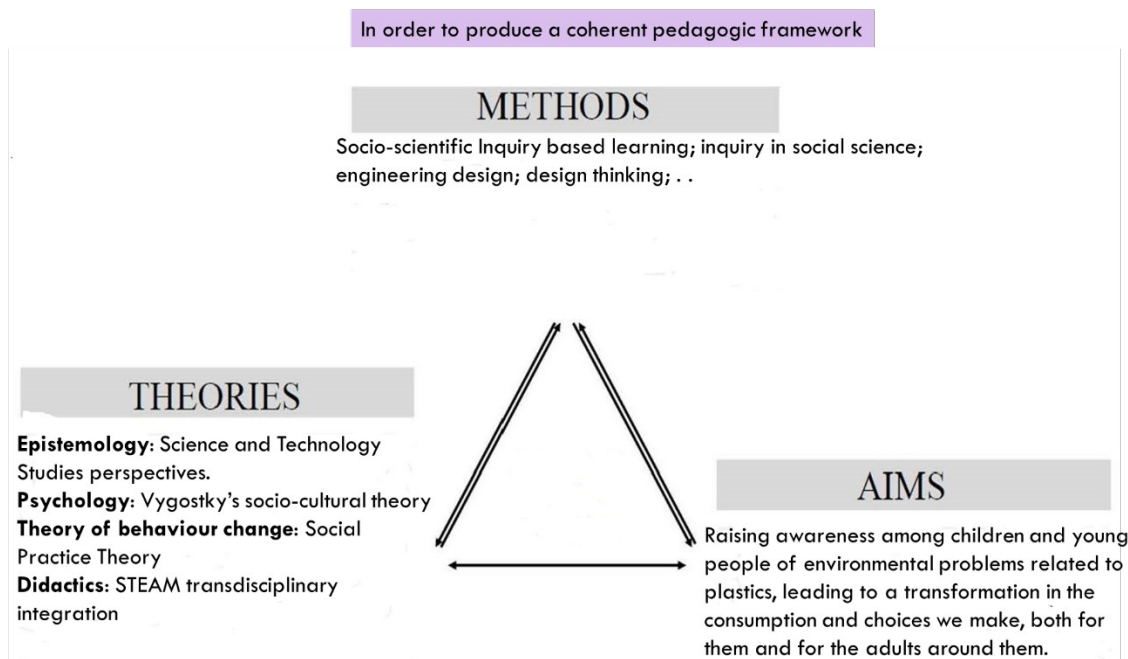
In order to produce a coherent pedagogic framework

METHODS

Socio-scientific Inquiry based learning; inquiry in social science; engineering design; design thinking; . .

THEORIES

**Epistemology**: Science and Technology Studies perspectives.
**Psychology**: Vygostky's socio-cultural theory
**Theory of behaviour change**: Social Practice Theory
**Didactics**: STEAM transdisciplinary integration

AIMS

Raising awareness among children and young people of environmental problems related to plastics, leading to a transformation in the consumption and choices we make, both for them and for the adults around them.